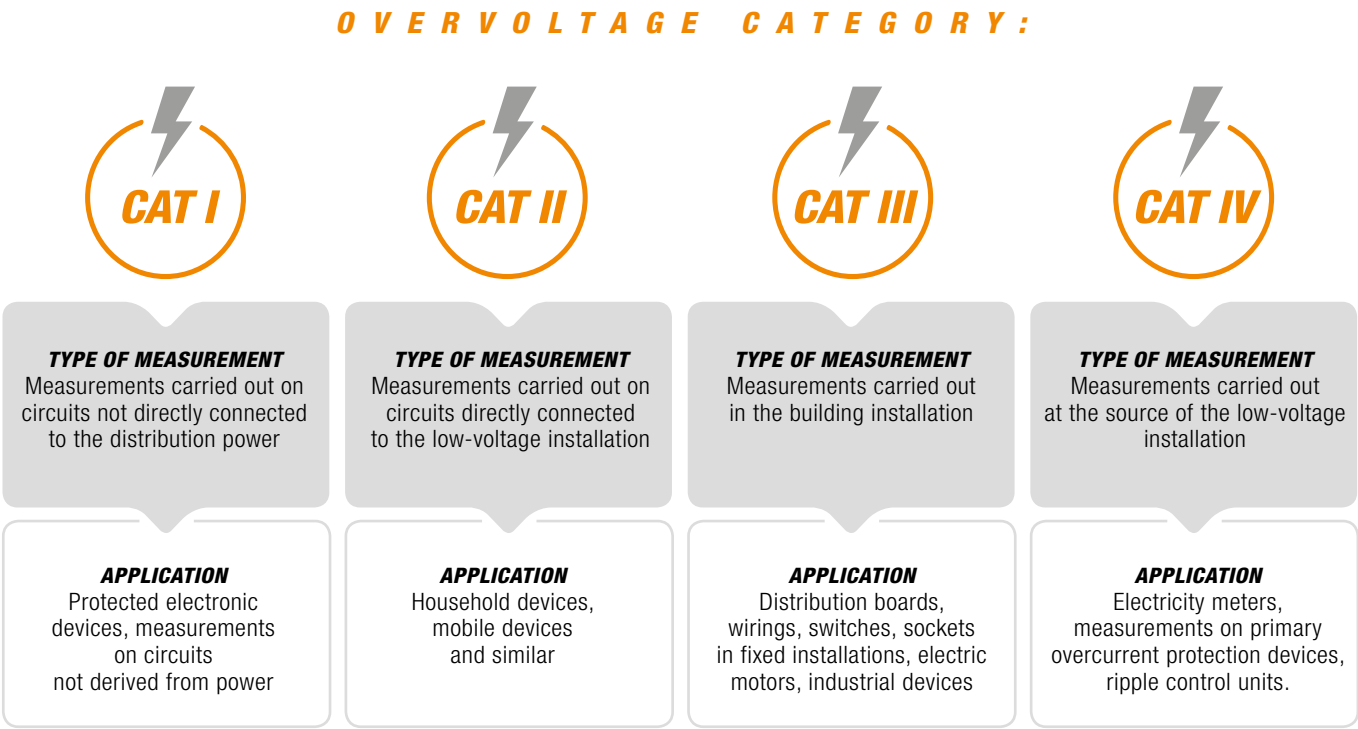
OVERVOLTAGE CATEGORY:

CAT I

TYPE OF MEASUREMENT
Measurements carried out on circuits not directly connected to the distribution power

APPLICATION
Protected electronic devices, measurements on circuits not derived from power

CAT II

TYPE OF MEASUREMENT
Measurements carried out on circuits directly connected to the low-voltage installation

APPLICATION
Household devices, mobile devices and similar

CAT III

TYPE OF MEASUREMENT
Measurements carried out in the building installation

APPLICATION
Distribution boards, wirings, switches, sockets in fixed installations, electric motors, industrial devices

CAT IV

TYPE OF MEASUREMENT
Measurements carried out at the source of the low-voltage installation

APPLICATION
Electricity meters, measurements on primary overcurrent protection devices, ripple control units.